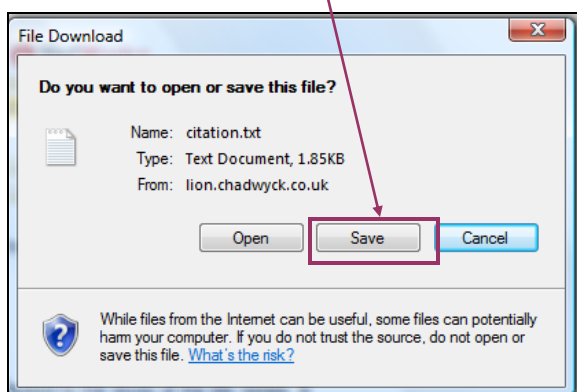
File Download

Do you want to open or save this file?

Name: citation.txt
Type: Text Document, 1.85KB
From: lion.chadwyck.co.uk

Open Save Cancel

While files from the Internet can be useful, some files can potentially harm your computer. If you do not trust the source, do not open or save this file. What's the risk?